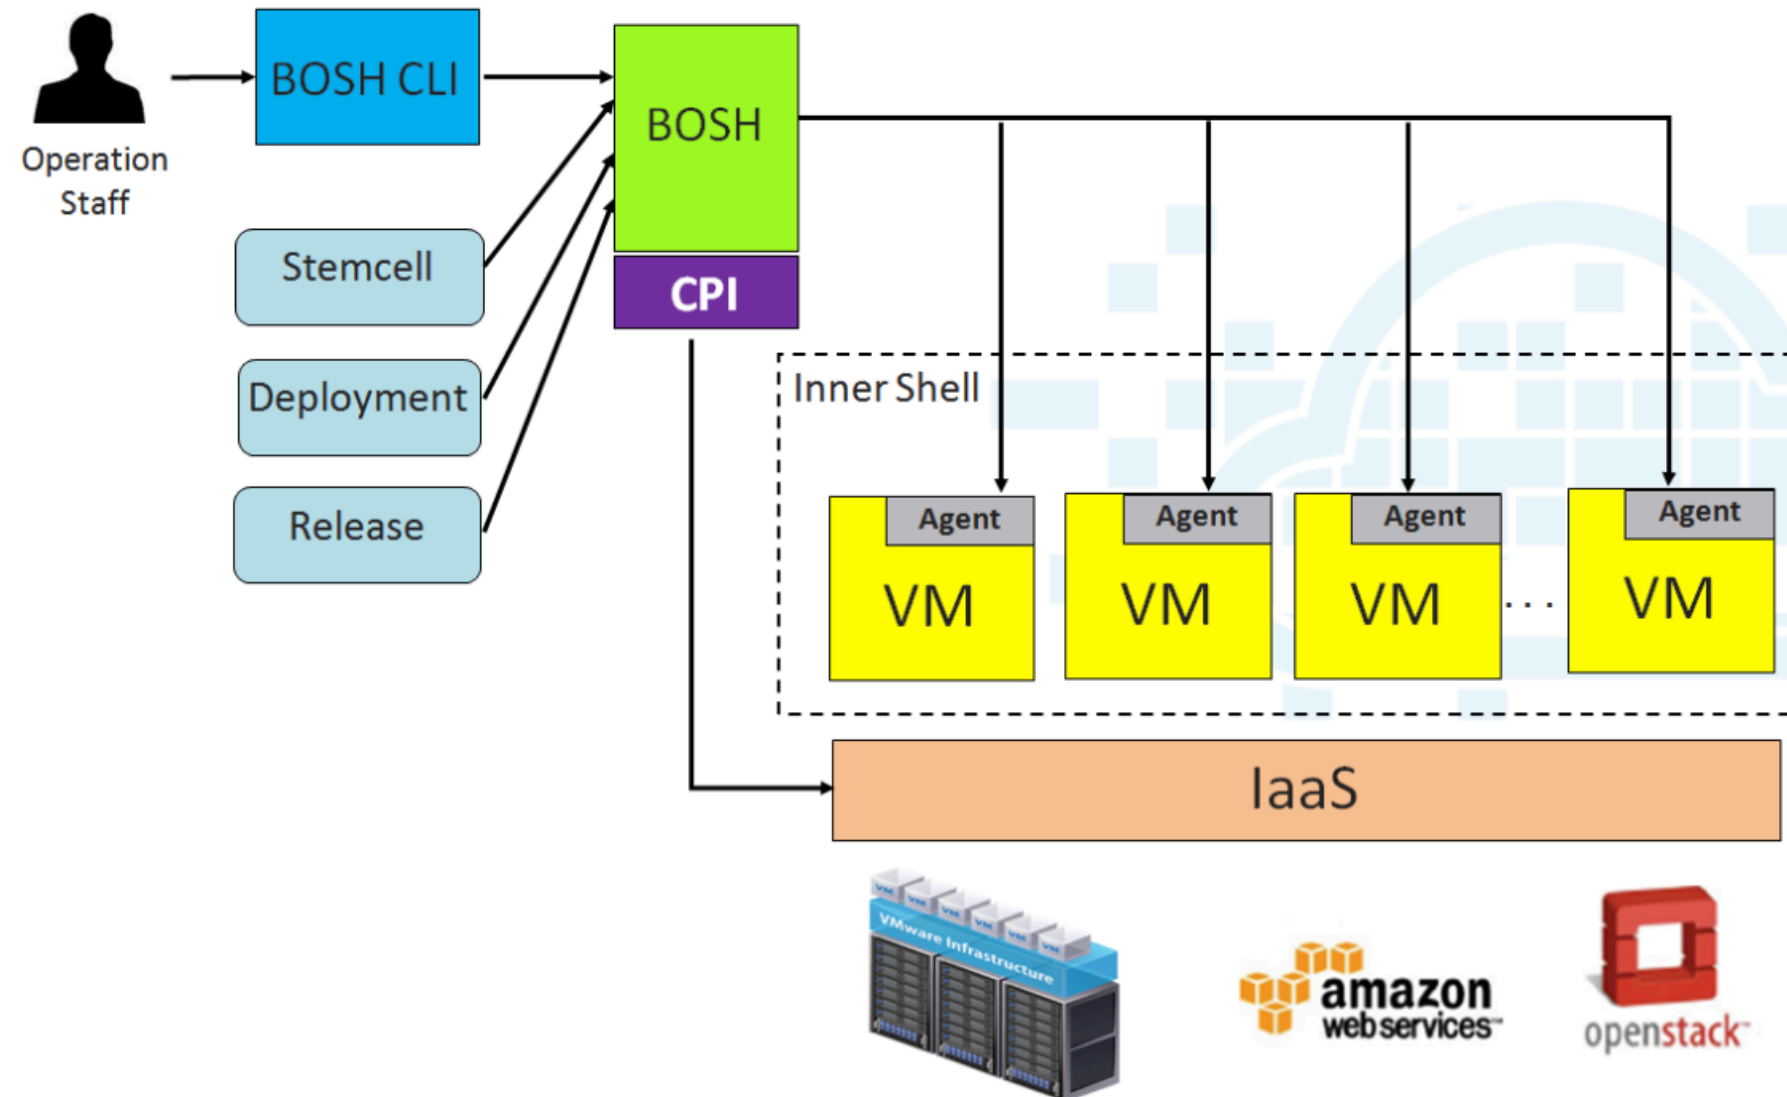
Operation Staff

BOSH CLI

BOSH

CPI

Stemcell

Deployment

Release

Inner Shell

Agent

VM

Agent

VM

Agent

VM

. . .

Agent

VM

IaaS

VM VM VM VM VM VM

VMware Infrastructure

amazon web services™

openstack™